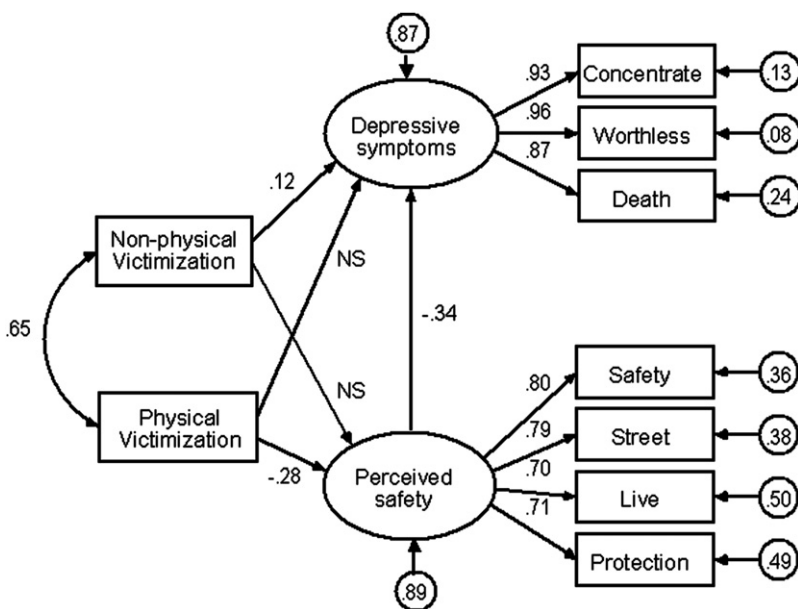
.87

Depressive symptoms

.93
.96
.87

Concentrate
Worthless
Death

.13
.08
.24

.12

Non-physical Victimization

NS

.65

-.34

NS

Physical Victimization

-.28

Perceived safety

.80
.79
.70
.71

Safety
Street
Live
Protection

.36
.38
.50
.49

.89